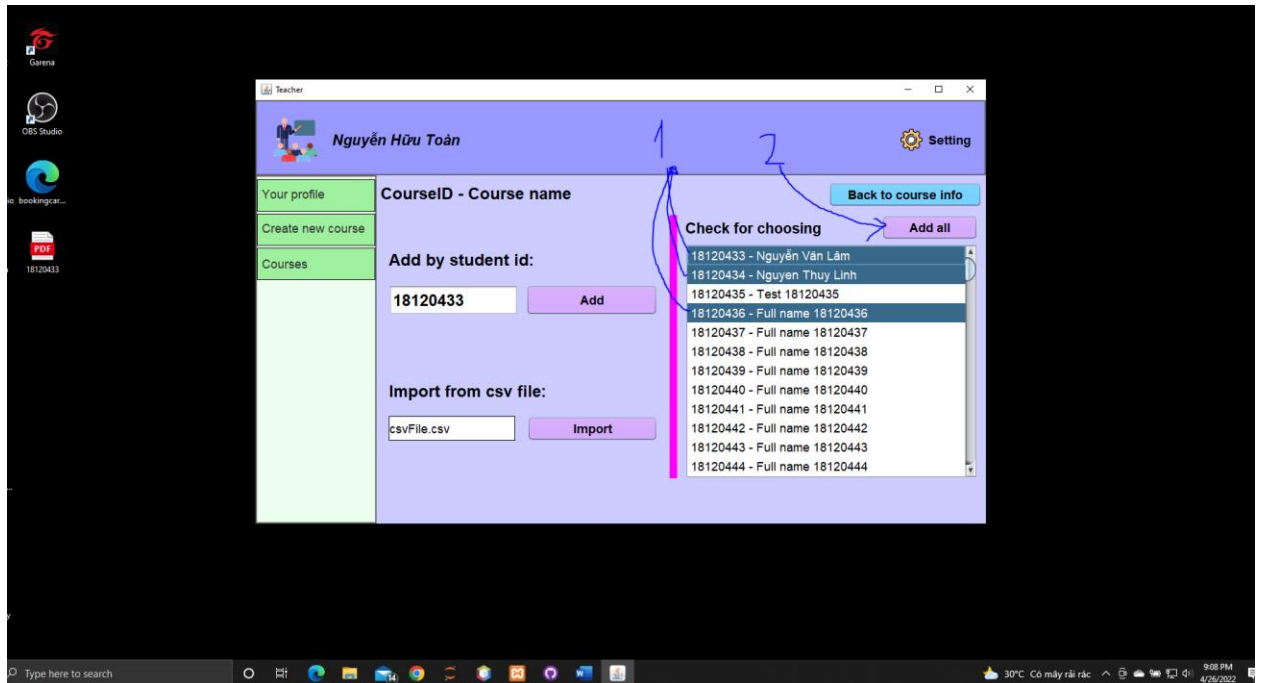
Garena

OBS Studio

bookingcar...

PDF
18120433

Teacher

Nguyễn Hữu Toàn

1

2

Setting

Your profile

Create new course

Courses

CourseID - Course name

Back to course info

Check for choosing

Add all

Add by student id:

18120433

Add

Import from csv file:

csvFile.csv

Import

18120433 - Nguyễn Văn Lâm
18120434 - Nguyen Thuy Linh
18120435 - Test 18120435
18120436 - Full name 18120436
18120437 - Full name 18120437
18120438 - Full name 18120438
18120439 - Full name 18120439
18120440 - Full name 18120440
18120441 - Full name 18120441
18120442 - Full name 18120442
18120443 - Full name 18120443
18120444 - Full name 18120444

Type here to search

14

30°C Có mây rải rác

9:08 PM
4/26/2022